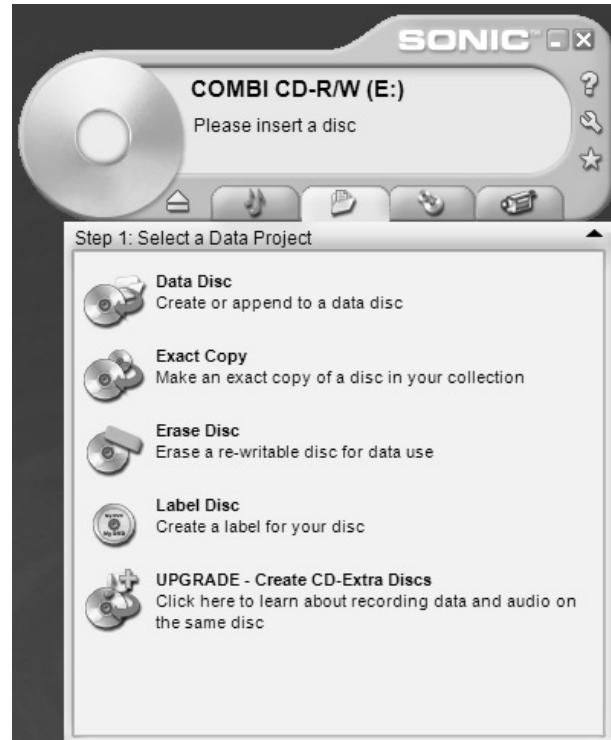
SONIC™

COMBI CD-R/W (E:)

Please insert a disc

Step 1: Select a Data Project

Data Disc
Create or append to a data disc

Exact Copy
Make an exact copy of a disc in your collection

Erase Disc
Erase a re-writable disc for data use

Label Disc
Create a label for your disc

UPGRADE - Create CD-Extra Discs
Click here to learn about recording data and audio on the same disc